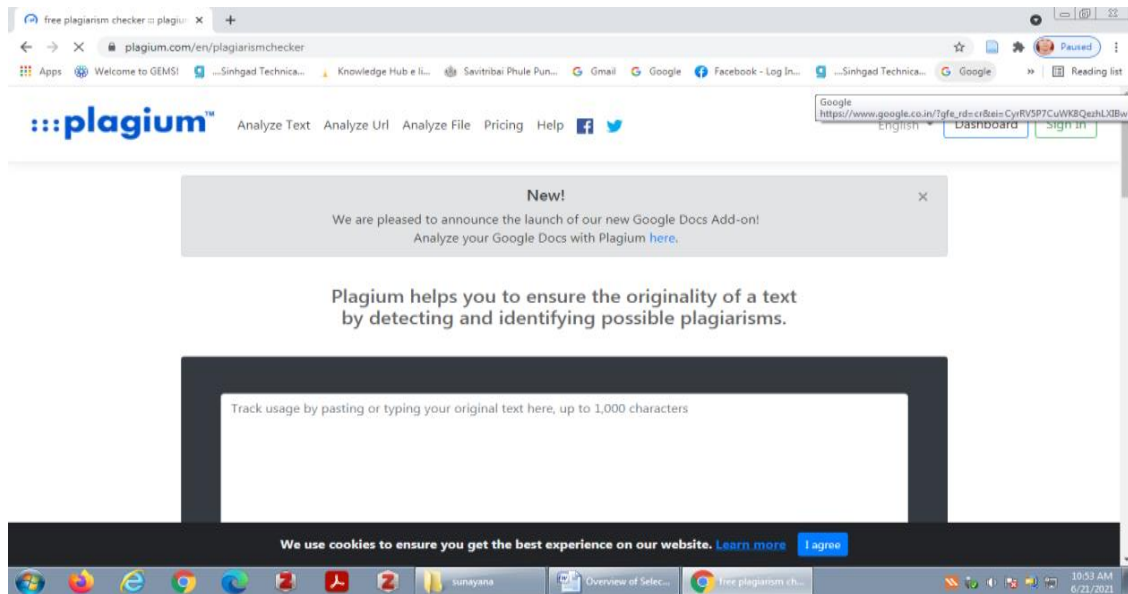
free plagiarism checker :: plagiu ×  +

plagium.com/en/plagiarismchecker

Paused

Apps  Welcome to GEMS!  ...Sinhgad Technica...  Knowledge Hub e li...  Savitribai Phule Pun...  Gmail  Google  Facebook - Log In...  ...Sinhgad Technica...  Google  »  Reading list

Google
https://www.google.co.in/?gfe_rd=cr&ei=CyrRV5P7CuWKBQezhLXIBw

:::plagium™  Analyze Text  Analyze Url  Analyze File  Pricing  Help

English  Dashboard  Sign In

New!
We are pleased to announce the launch of our new Google Docs Add-on!
Analyze your Google Docs with Plagium here.

×

Plagium helps you to ensure the originality of a text by detecting and identifying possible plagiarisms.

Track usage by pasting or typing your original text here, up to 1,000 characters

We use cookies to ensure you get the best experience on our website. Learn more  I agree

sunayana  Overview of Selec...  free plagiarism ch...  10:53 AM 6/21/2021